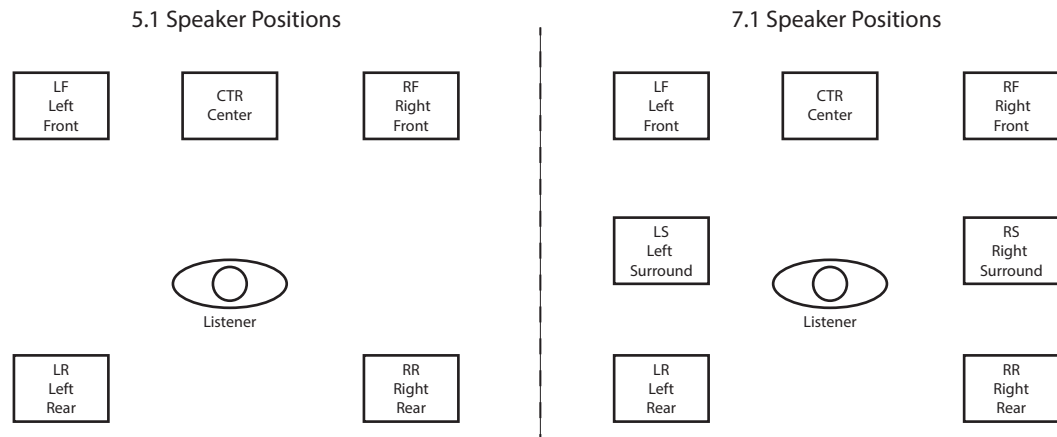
5.1 Speaker Positions

LF
Left
Front

CTR
Center

RF
Right
Front

Listener

LR
Left
Rear

RR
Right
Rear

7.1 Speaker Positions

LF
Left
Front

CTR
Center

RF
Right
Front

LS
Left
Surround

Listener

RS
Right
Surround

LR
Left
Rear

RR
Right
Rear